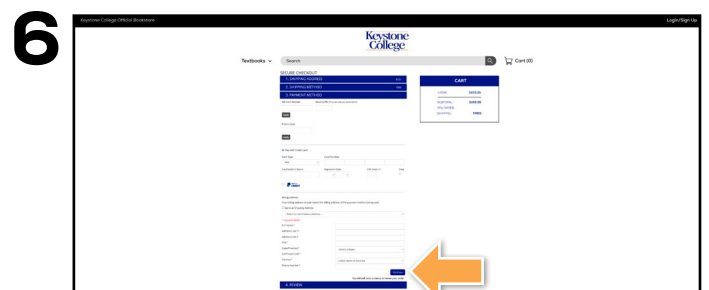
6

Keystone College Official Bookstore

Login/Sign Up

Keystone College

Textbooks

Search

Cart (0)

SECURE CHECKOUT

1. SHIPPING ADDRESS

2. SHIPPING METHOD

3. PAYMENT METHOD

CART

SUBTOTAL

SHIPPING

FREE

PayPal CREDIT

4. REVIEW